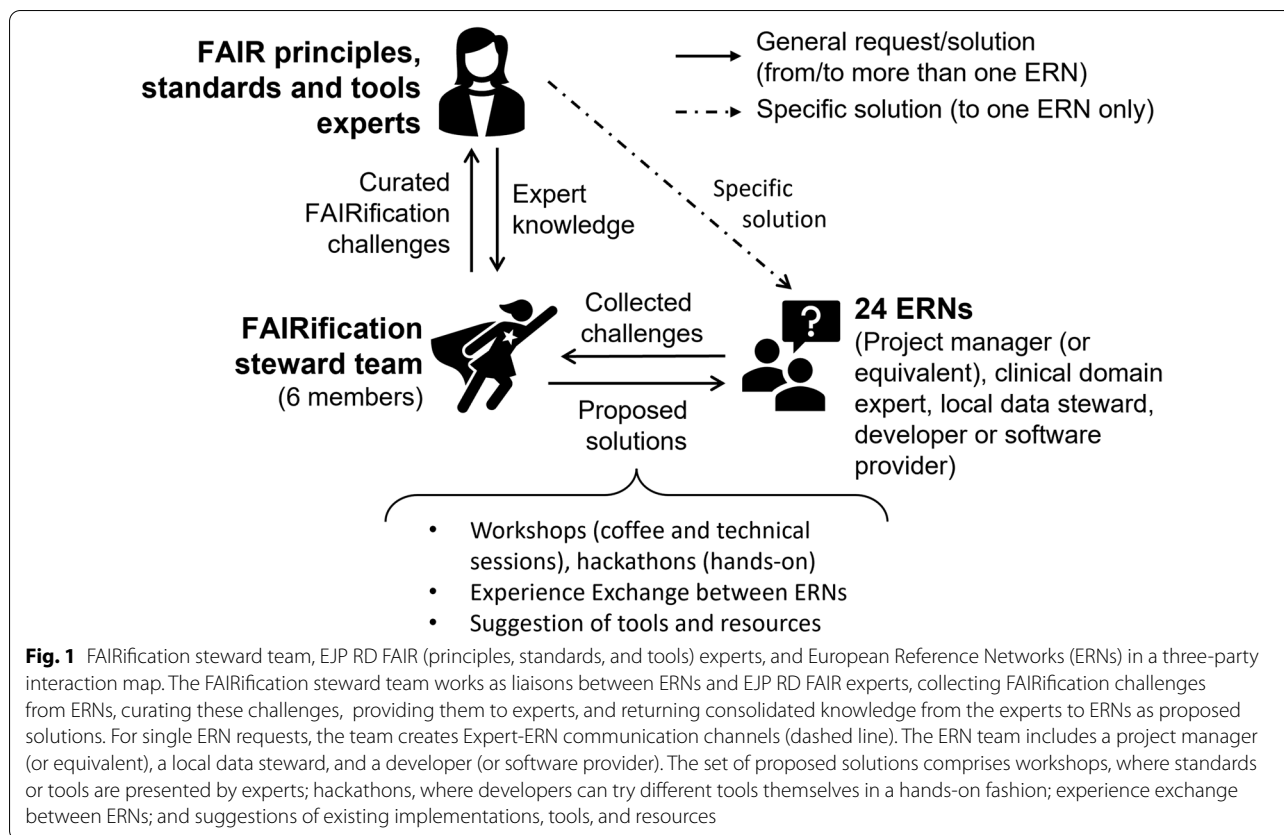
FAIR principles, standards and tools experts

General request/solution (from/to more than one ERN)

Specific solution (to one ERN only)

Curated FAIRification challenges

Expert knowledge

Specific solution

FAIRification steward team (6 members)

Collected challenges

Proposed solutions

24 ERNs (Project manager (or equivalent), clinical domain expert, local data steward, developer or software provider)

?

• Workshops (coffee and technical sessions), hackathons (hands-on)
• Experience Exchange between ERNs
• Suggestion of tools and resources

**Fig. 1** FAIRification steward team, EJP RD FAIR (principles, standards, and tools) experts, and European Reference Networks (ERNs) in a three-party interaction map. The FAIRification steward team works as liaisons between ERNs and EJP RD FAIR experts, collecting FAIRification challenges from ERNs, curating these challenges, providing them to experts, and returning consolidated knowledge from the experts to ERNs as proposed solutions. For single ERN requests, the team creates Expert-ERN communication channels (dashed line). The ERN team includes a project manager (or equivalent), a local data steward, and a developer (or software provider). The set of proposed solutions comprises workshops, where standards or tools are presented by experts; hackathons, where developers can try different tools themselves in a hands-on fashion; experience exchange between ERNs; and suggestions of existing implementations, tools, and resources